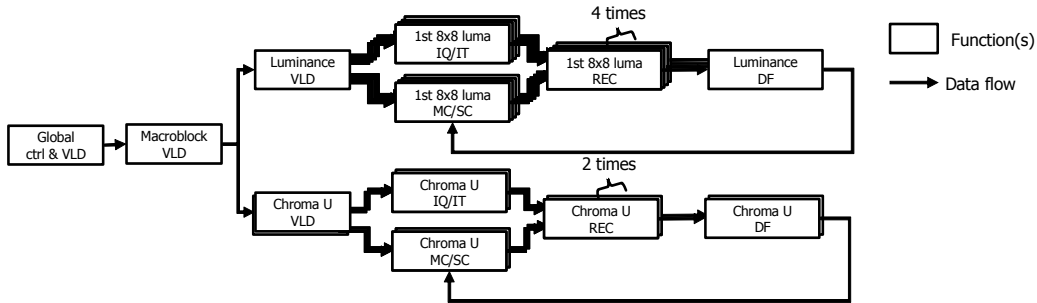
Global ctrl & VLD

Macroblock VLD

Luminance VLD

1st 8x8 luma IQ/IT

1st 8x8 luma MC/SC

4 times

1st 8x8 luma REC

Luminance DF

Chroma U VLD

Chroma U IQ/IT

Chroma U MC/SC

2 times

Chroma U REC

Chroma U DF

Function(s)

Data flow